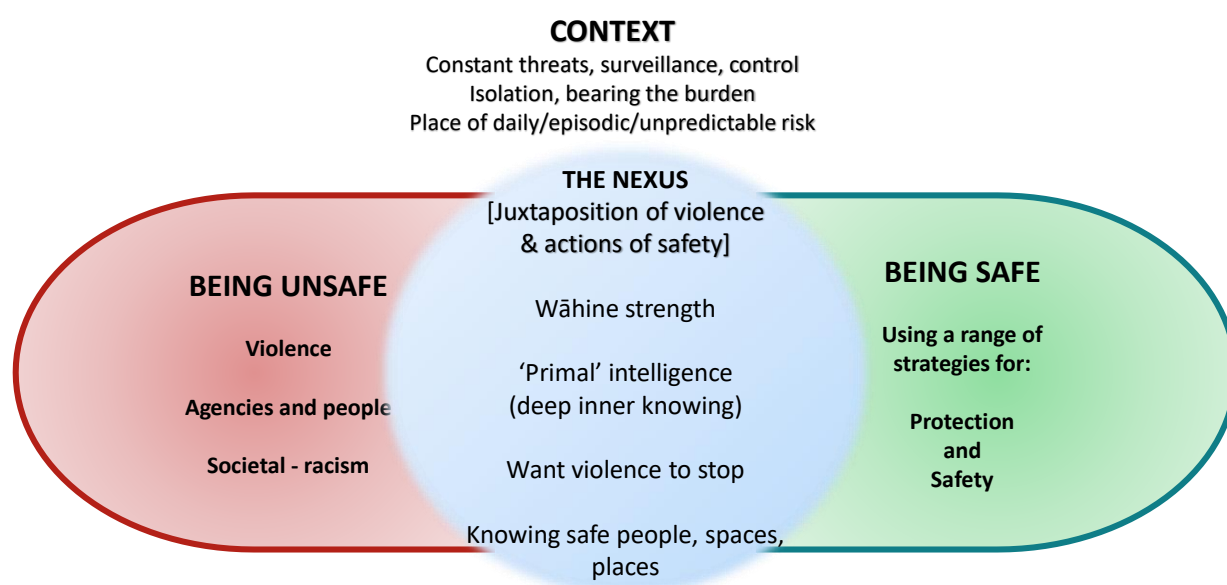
CONTEXT
Constant threats, surveillance, control
Isolation, bearing the burden
Place of daily/episodic/unpredictable risk

BEING UNSAFE

Violence

Agencies and people

Societal - racism

THE NEXUS
[Juxtaposition of violence & actions of safety]

Wāhine strength

'Primal' intelligence (deep inner knowing)

Want violence to stop

Knowing safe people, spaces, places

BEING SAFE

Using a range of strategies for:

Protection and Safety